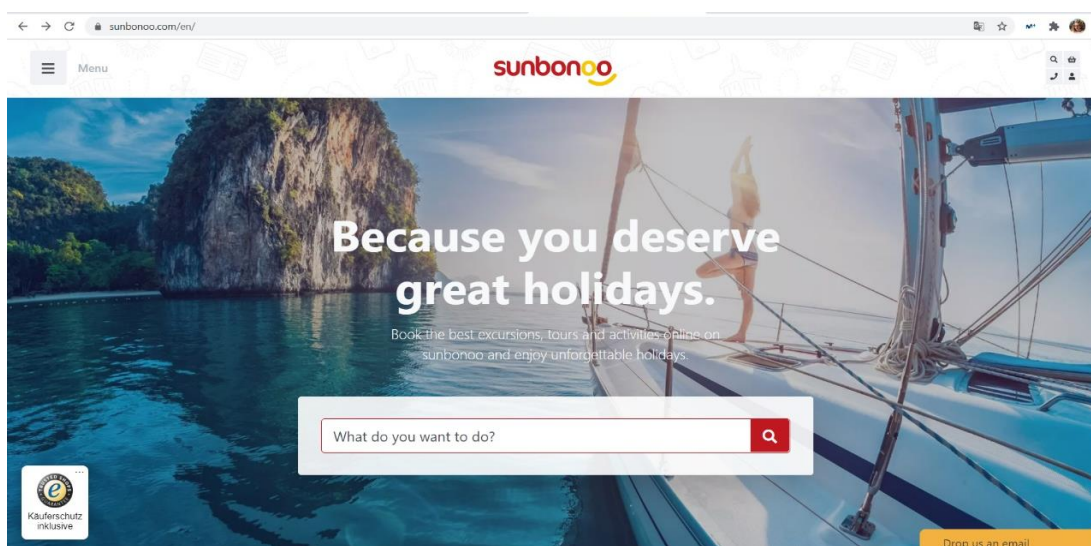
sunbonoo.com/en/

Menu

sunbonoo

Because you deserve great holidays.

Book the best excursions, tours and activities online on sunbonoo and enjoy unforgettable holidays.

What do you want to do?

Käuferschutz inklusive

Drop us an email